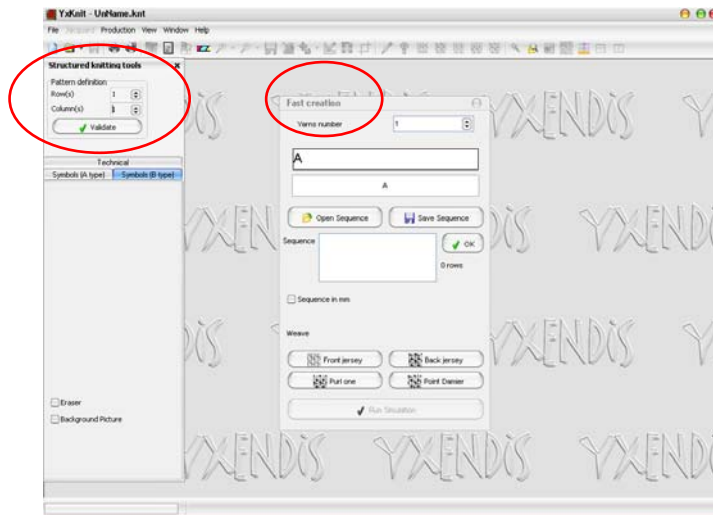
YxKnit - UnName.knt

File Jacquard Production View Window Help

Structured knitting tools

Pattern definition

Row(s) 1

Column(s) 1

Validate

Technical

Symbols (A type) Symbols (B type)

Eraser

Background Picture

Fast creation

Yarns number 1

A

A

Open Sequence Save Sequence

Sequence

OK

0 rows

Sequence in mm

Weave

Front jersey Back jersey

Purl one Point Damier

Run Simulation

YXENDIS YXENDIS YXENDIS YXENDIS YXENDIS YXENDIS YXENDIS YXENDIS YXENDIS